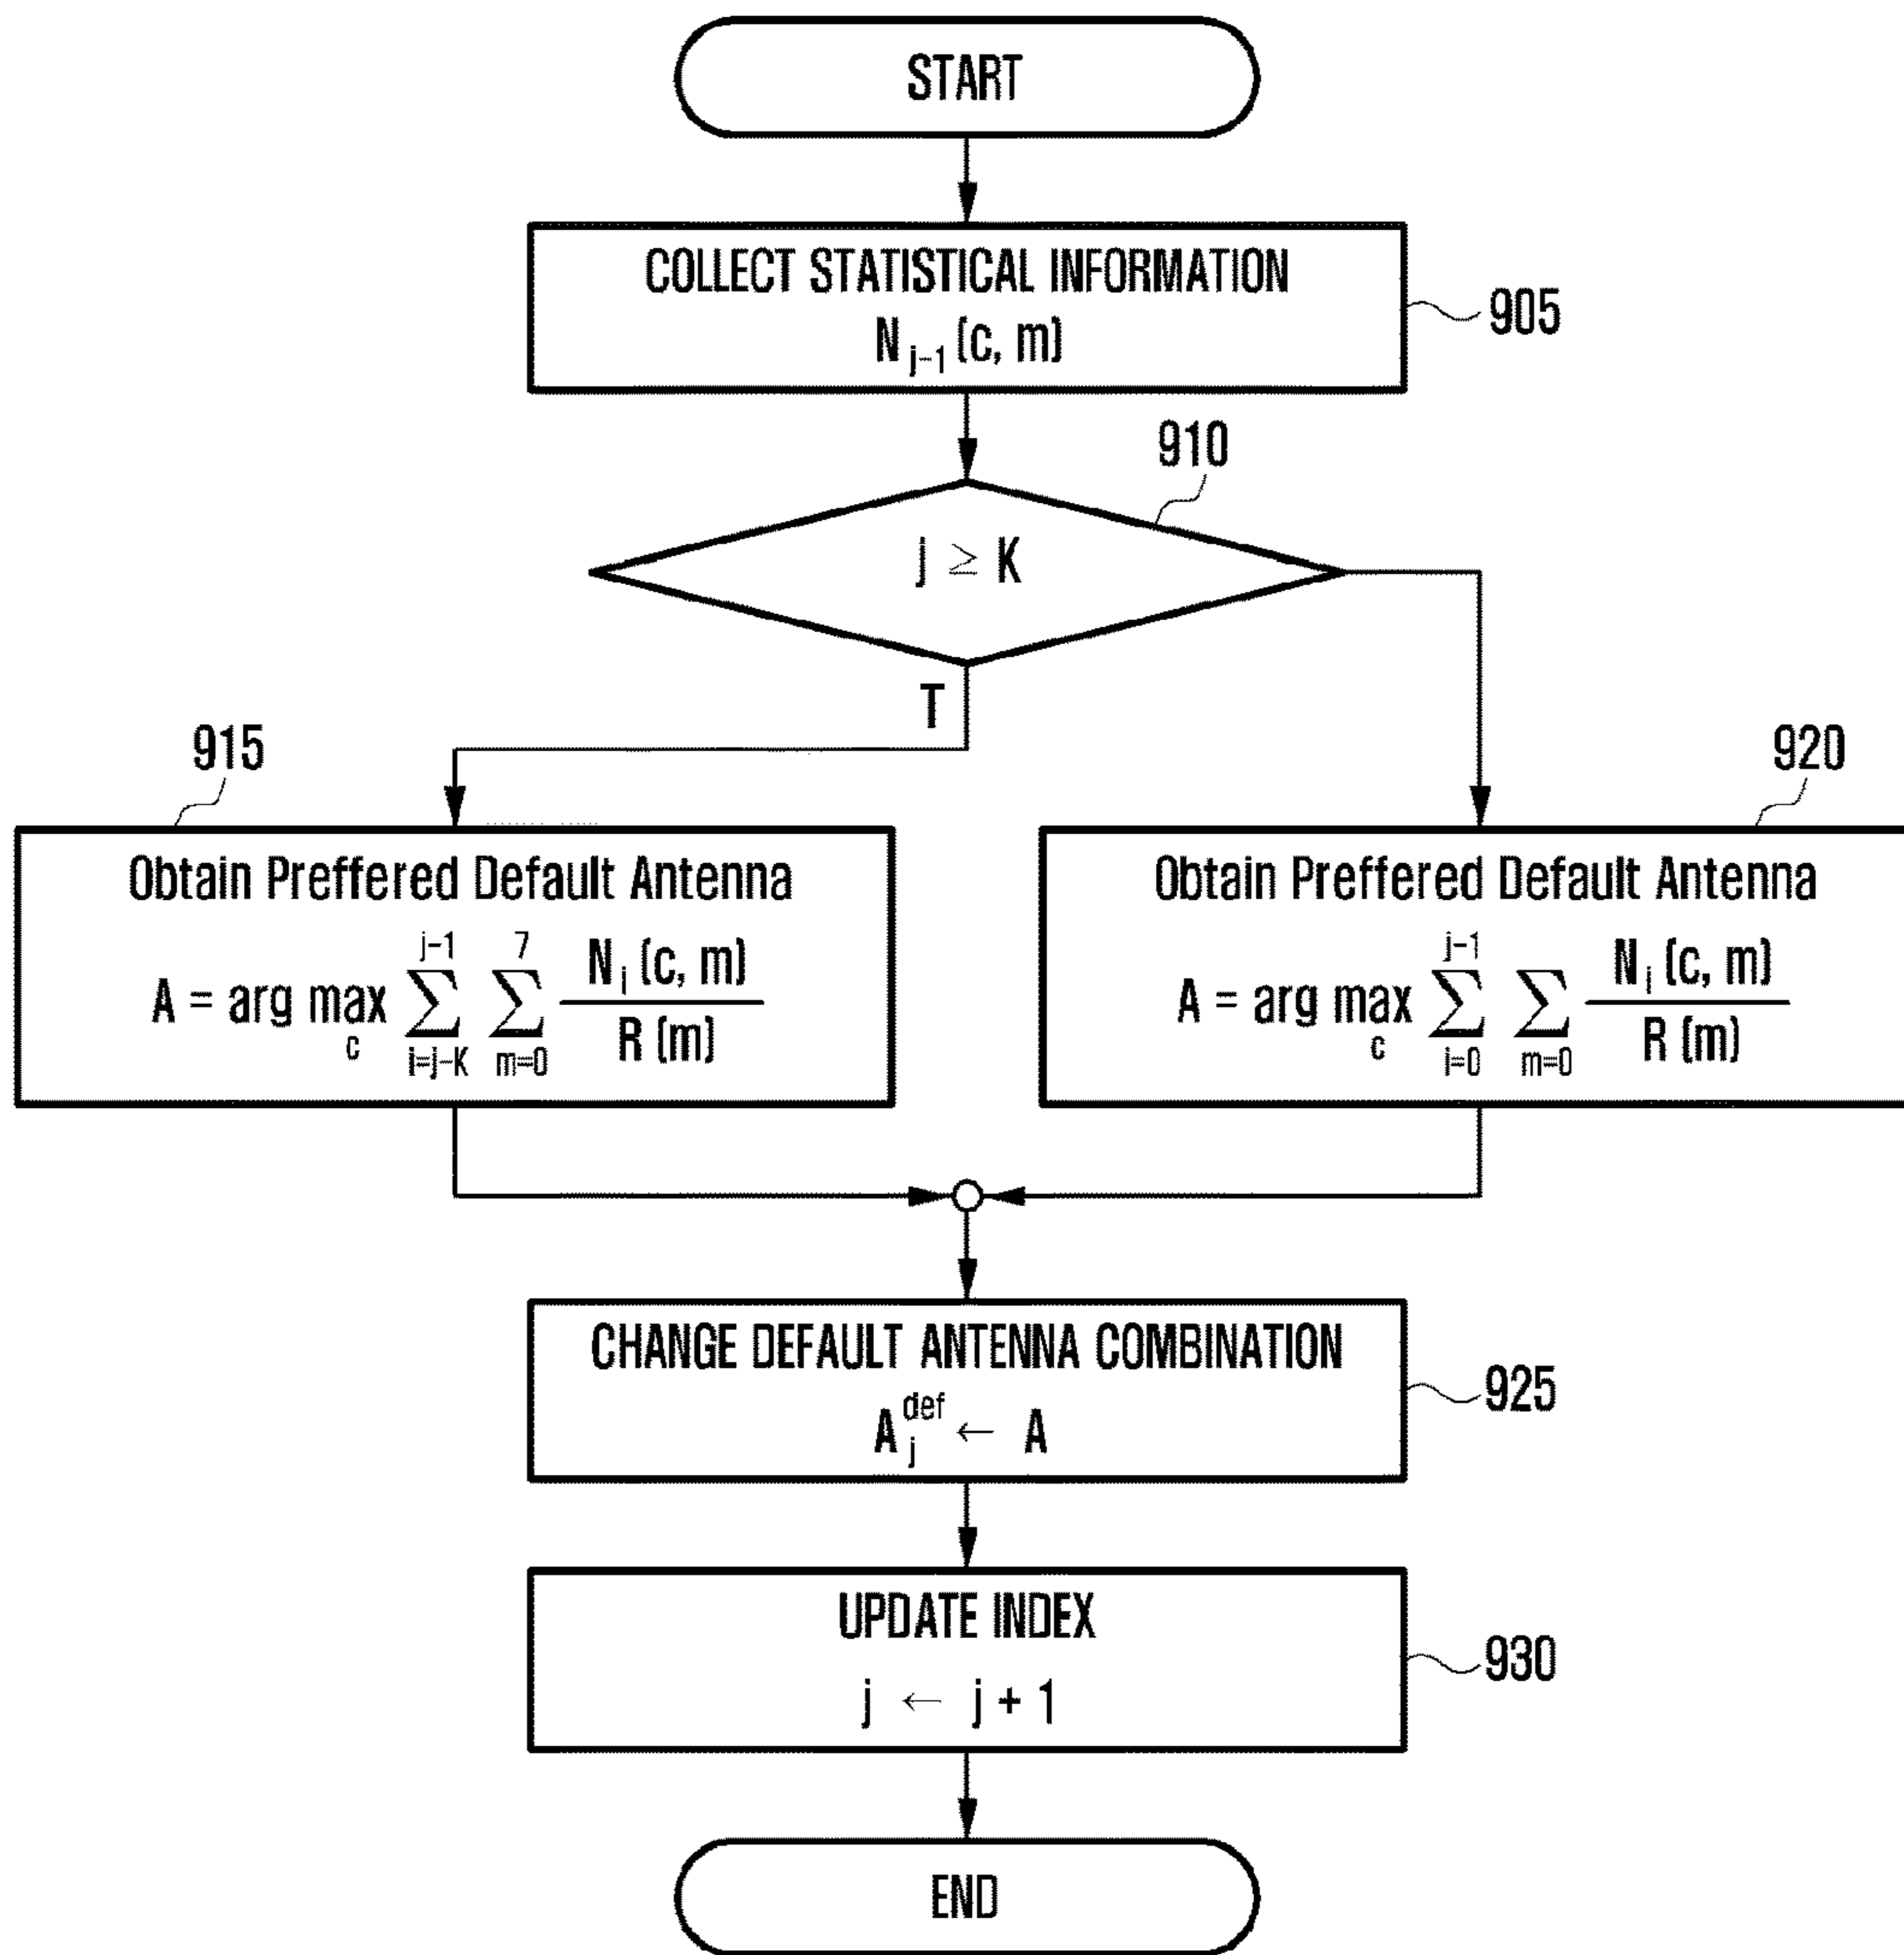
START

COLLECT STATISTICAL INFORMATION
$N_{j-1}(c, m)$

905

910

$j \geq K$

T

915

920

Obtain Preffered Default Antenna
$A = \arg\max_{c} \sum_{i=j-K}^{j-1} \sum_{m=0}^{7} \frac{N_i(c, m)}{R(m)}$

Obtain Preffered Default Antenna
$A = \arg\max_{c} \sum_{i=0}^{j-1} \sum_{m=0} \frac{N_i(c, m)}{R(m)}$

CHANGE DEFAULT ANTENNA COMBINATION
$A_j^{def} \leftarrow A$

925

UPDATE INDEX
$j \leftarrow j+1$

930

END